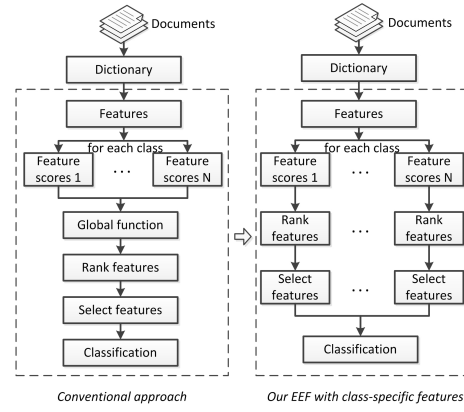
Documents

Dictionary

Features

for each class

Feature scores 1

...

Feature scores N

Global function

Rank features

Select features

Classification

Conventional approach

Documents

Dictionary

Features

for each class

Feature scores 1

...

Feature scores N

Rank features

...

Rank features

Select features

...

Select features

Classification

Our EEF with class-specific features